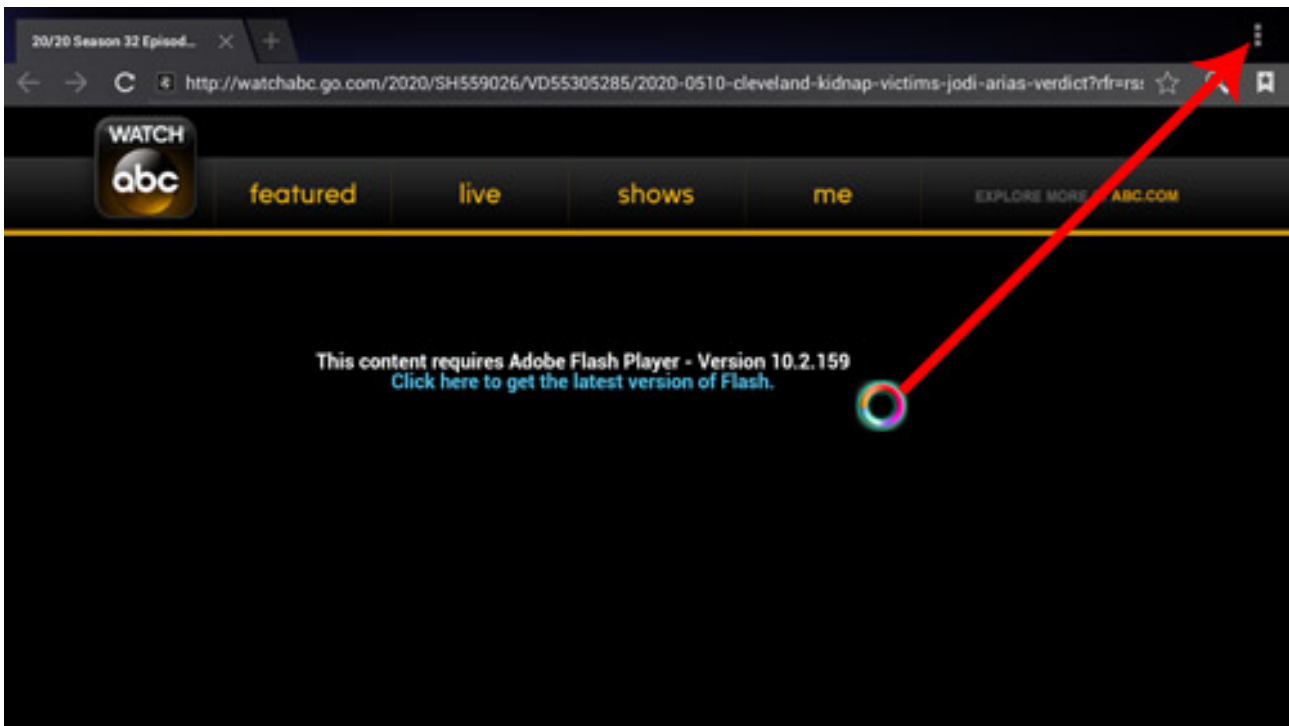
20/20 Season 32 Episod...

http://watchabc.go.com/2020/SH559026/VD55305285/2020-0510-cleveland-kidnap-victims-jodi-arias-verdict?rfr=rs

WATCH
abc

featured live shows me EXPLORE MORE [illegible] ABC.COM

This content requires Adobe Flash Player - Version 10.2.159
Click here to get the latest version of Flash.